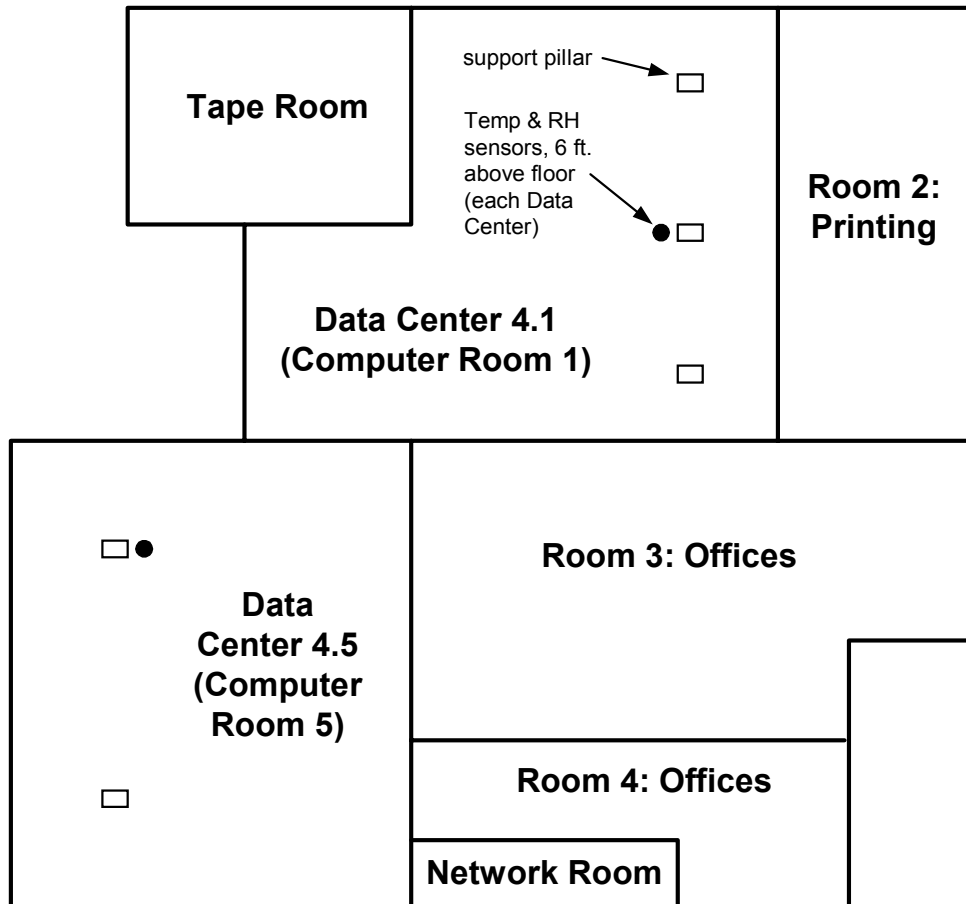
Tape Room

support pillar

Temp & RH sensors, 6 ft. above floor (each Data Center)

Room 2: Printing

Data Center 4.1 (Computer Room 1)

Room 3: Offices

Data Center 4.5 (Computer Room 5)

Room 4: Offices

Network Room